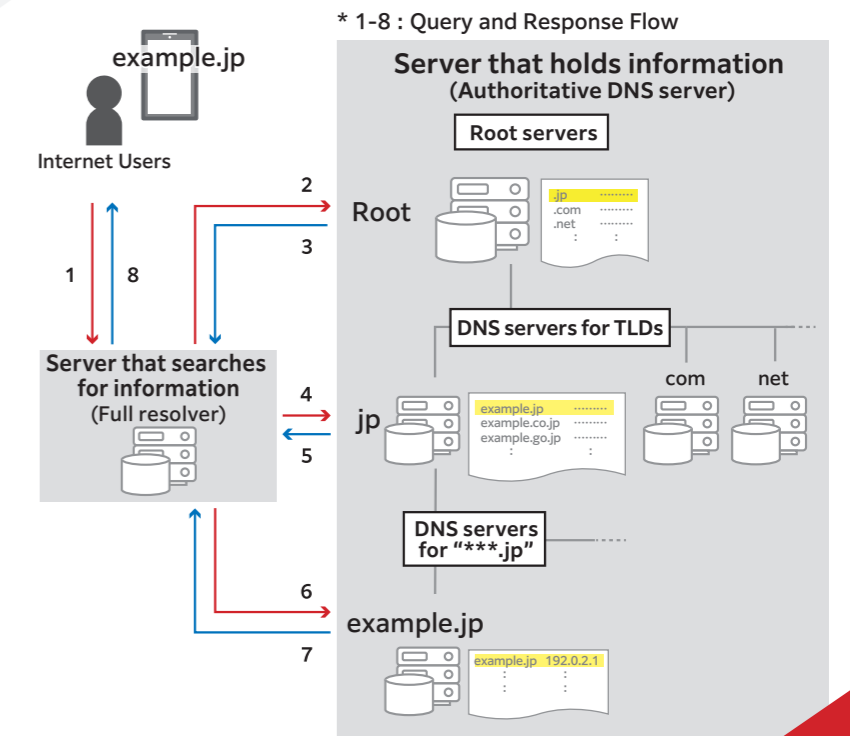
* 1-8 : Query and Response Flow

example.jp

Internet Users

Server that holds information
(Authoritative DNS server)

Root servers

2

Root

.jp ·········
.com ·········
.net ·········
: :

3

1

8

DNS servers for TLDs

Server that searches for information
(Full resolver)

4

jp

example.jp ·········
example.co.jp ·········
example.go.jp ·········
: :

com

net

5

DNS servers for "***.jp"

6

example.jp

7

example.jp 192.0.2.1
: :